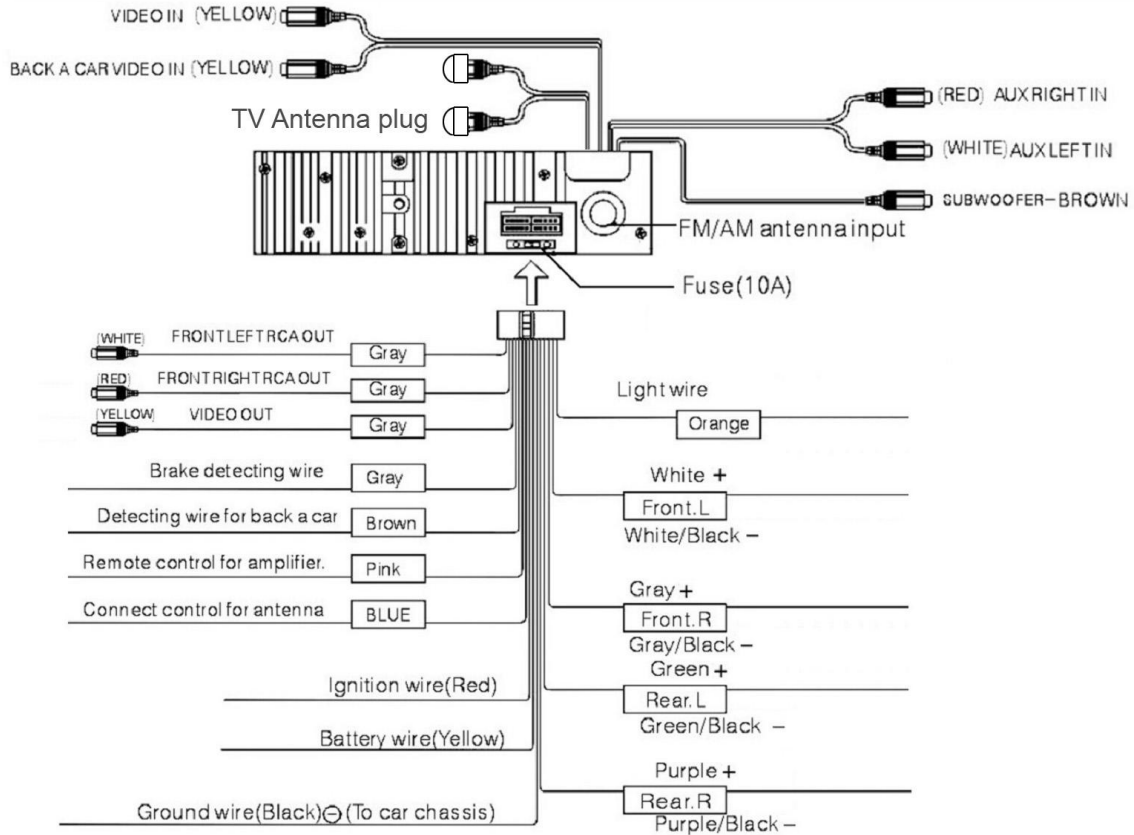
VIDEO IN (YELLOW)

BACK A CAR VIDEO IN (YELLOW)

TV Antenna plug

(RED) AUX RIGHT IN

(WHITE) AUX LEFT IN

SUBWOOFER-BROWN

FM/AM antenna input

Fuse(10A)

(WHITE) FRONT LEFT RCA OUT Gray

(RED) FRONT RIGHT RCA OUT Gray

(YELLOW) VIDEO OUT Gray

Brake detecting wire Gray

Detecting wire for back a car Brown

Remote control for amplifier. Pink

Connect control for antenna BLUE

Ignition wire(Red)

Battery wire(Yellow)

Ground wire(Black)⊖ (To car chassis)

Light wire
Orange

White +
Front. L
White/Black −

Gray +
Front. R
Gray/Black −

Green +
Rear. L
Green/Black −

Purple +
Rear. R
Purple/Black −